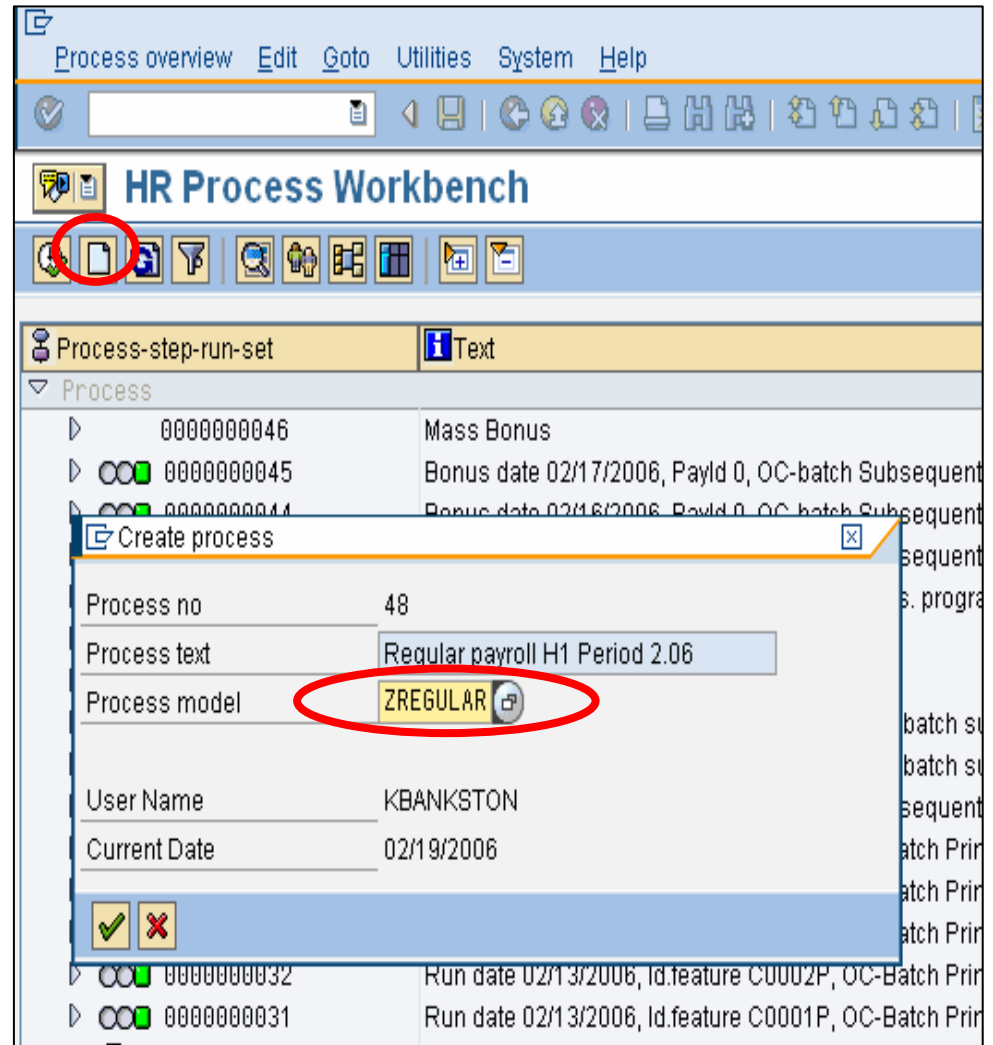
Process overview Edit Goto Utilities System Help

HR Process Workbench

| Process-step-run-set | Text |
|---|---|
| Process | |
| 0000000046 | Mass Bonus |
| 0000000045 | Bonus date 02/17/2006, Payld 0, OC-batch Subsequent |
| 0000000044 | Bonus date 02/16/2006, Payld 0, OC-batch Subsequent |
| | sequent |
| | s. progra |
| | batch su |
| | batch su |
| | sequent |
| | atch Prir |
| | atch Prir |
| | atch Prir |
| 0000000032 | Run date 02/13/2006, Id.feature C0002P, OC-Batch Prir |
| 0000000031 | Run date 02/13/2006, Id.feature C0001P, OC-Batch Prir |

Create process

Process no 48
Process text Regular payroll H1 Period 2.06
Process model ZREGULAR

User Name KBANKSTON
Current Date 02/19/2006